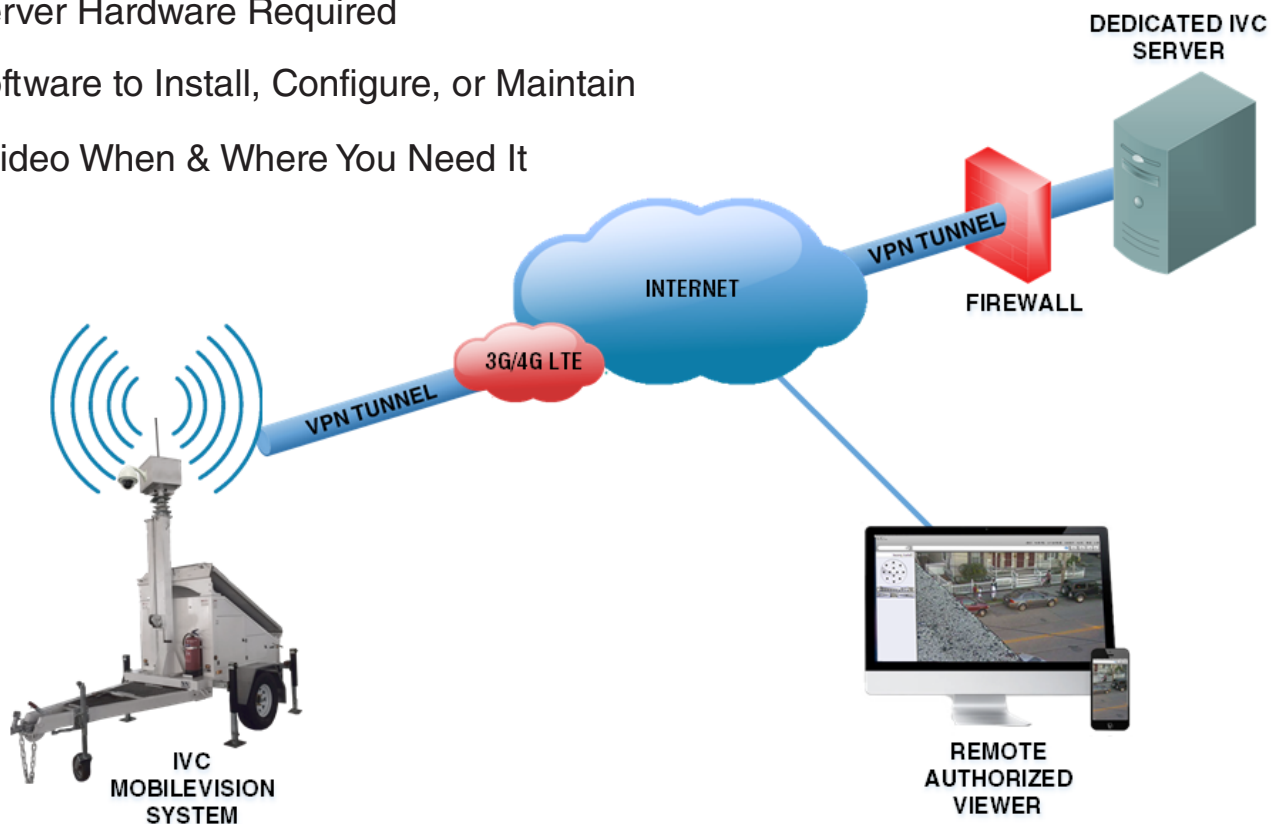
rver Hardware Required

ftware to Install, Configure, or Maintain

ideo When & Where You Need It

DEDICATED IVC SERVER

VPN TUNNEL

FIREWALL

INTERNET

3G/4G LTE

VPN TUNNEL

IVC MOBILEVISION SYSTEM

REMOTE AUTHORIZED VIEWER